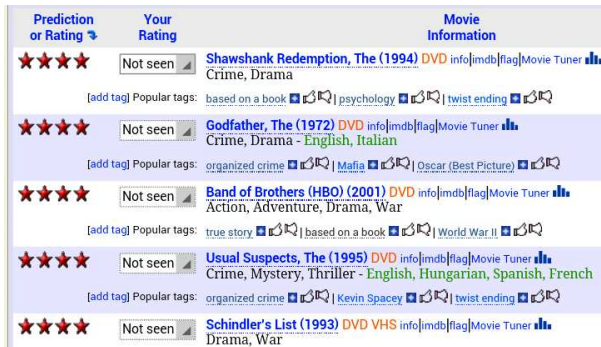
| Prediction or Rating | Your Rating | Movie Information |
|---|---|---|
| ★★★★ | Not seen | Shawshank Redemption, The (1994) DVD info\|imdb\|flag\|Movie Tuner<br>Crime, Drama |
| | | [add tag] Popular tags: based on a book \| psychology \| twist ending |
| ★★★★ | Not seen | Godfather, The (1972) DVD info\|imdb\|flag\|Movie Tuner<br>Crime, Drama - English, Italian |
| | | [add tag] Popular tags: organized crime \| Mafia \| Oscar (Best Picture) |
| ★★★★ | Not seen | Band of Brothers (HBO) (2001) DVD info\|imdb\|flag\|Movie Tuner<br>Action, Adventure, Drama, War |
| | | [add tag] Popular tags: true story \| based on a book \| World War II |
| ★★★★ | Not seen | Usual Suspects, The (1995) DVD info\|imdb\|flag\|Movie Tuner<br>Crime, Mystery, Thriller - English, Hungarian, Spanish, French |
| | | [add tag] Popular tags: organized crime \| Kevin Spacey \| twist ending |
| ★★★★ | Not seen | Schindler's List (1993) DVD VHS info\|imdb\|flag\|Movie Tuner<br>Drama, War |